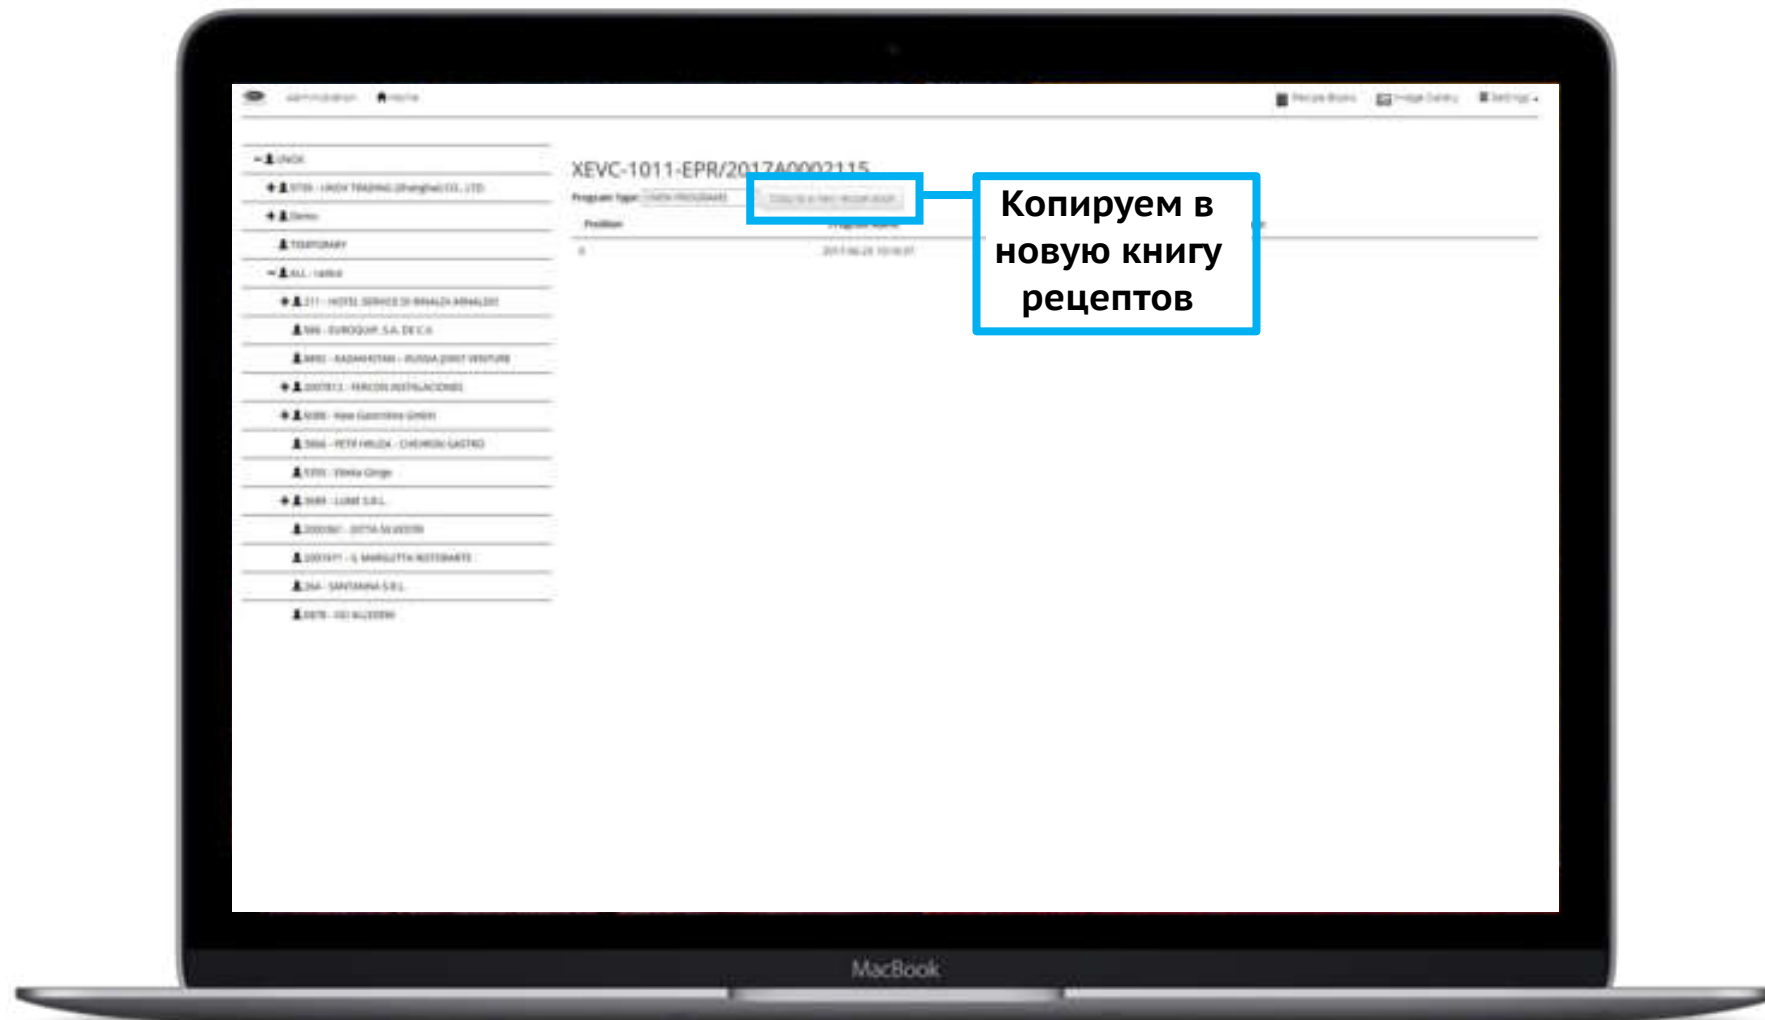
Administration Home

Recipe Books Image Gallery Settings

UNOX

9735 - UNOX TRADING (Shanghai) CO., LTD

Demo

TEMPORARY

ALL - tablet

211 - HOTEL SERVICE DI MINALDI MINALDO

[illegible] - EUROQUIP, S.A. DE C.V.

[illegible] - KAZAKHSTAN - RUSSIA JOINT VENTURE

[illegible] - FERCOS INSTALACIONES

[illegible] - New Gastroline GmbH

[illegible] - PETR HRUZA - CHEMON GASTRO

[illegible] - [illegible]

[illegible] - LUME S.R.L.

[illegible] - DITTA SILVESTRI

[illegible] - IL MARGUTTA RISTORANTE

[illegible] - SANTANNA S.R.L.

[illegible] - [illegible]

XEVC-1011-EPR/2017A0002115

Program Type: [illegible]

Copy to a new recipe book

Position

Program Name

0

2017-06-23 10:16:37

Копируем в новую книгу рецептов

MacBook